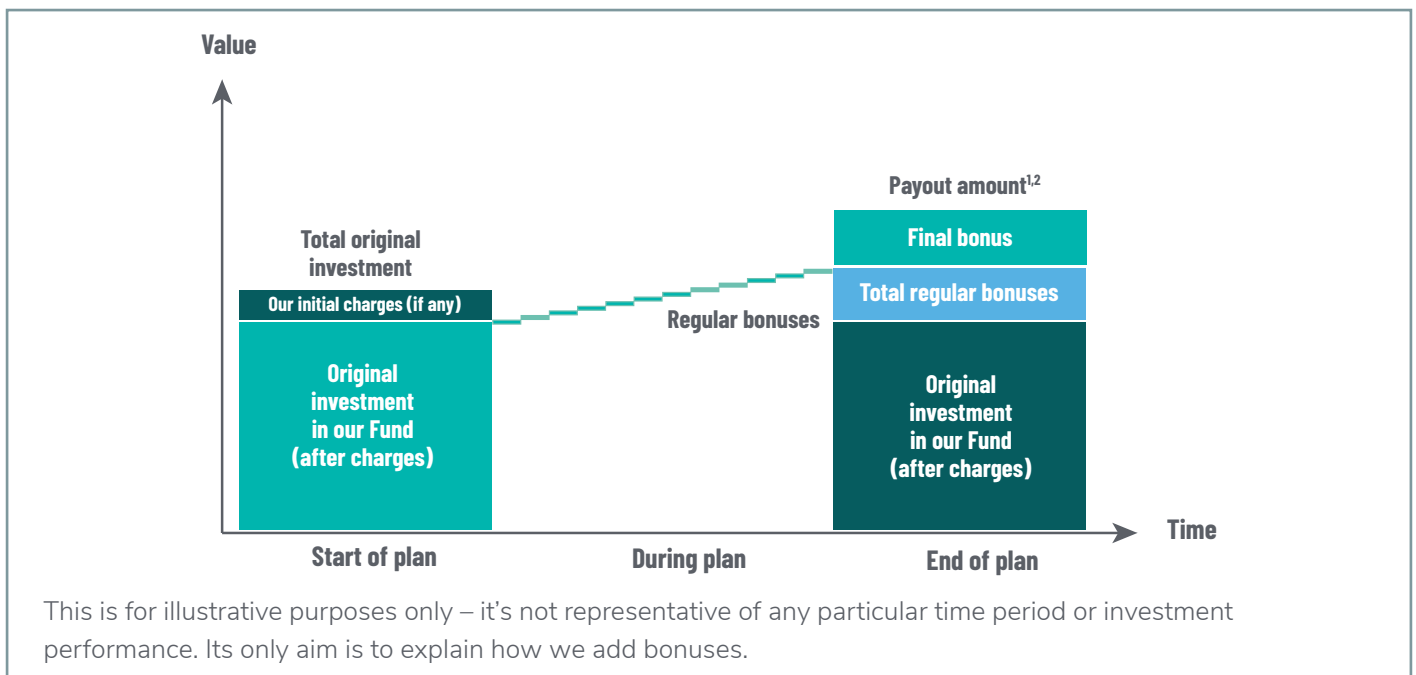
Value

Payout amount$^{1,2}$

Total original investment

Our initial charges (if any)

Original investment in our Fund (after charges)

Regular bonuses

Final bonus

Total regular bonuses

Original investment in our Fund (after charges)

Time

Start of plan

During plan

End of plan

This is for illustrative purposes only – it's not representative of any particular time period or investment performance. Its only aim is to explain how we add bonuses.